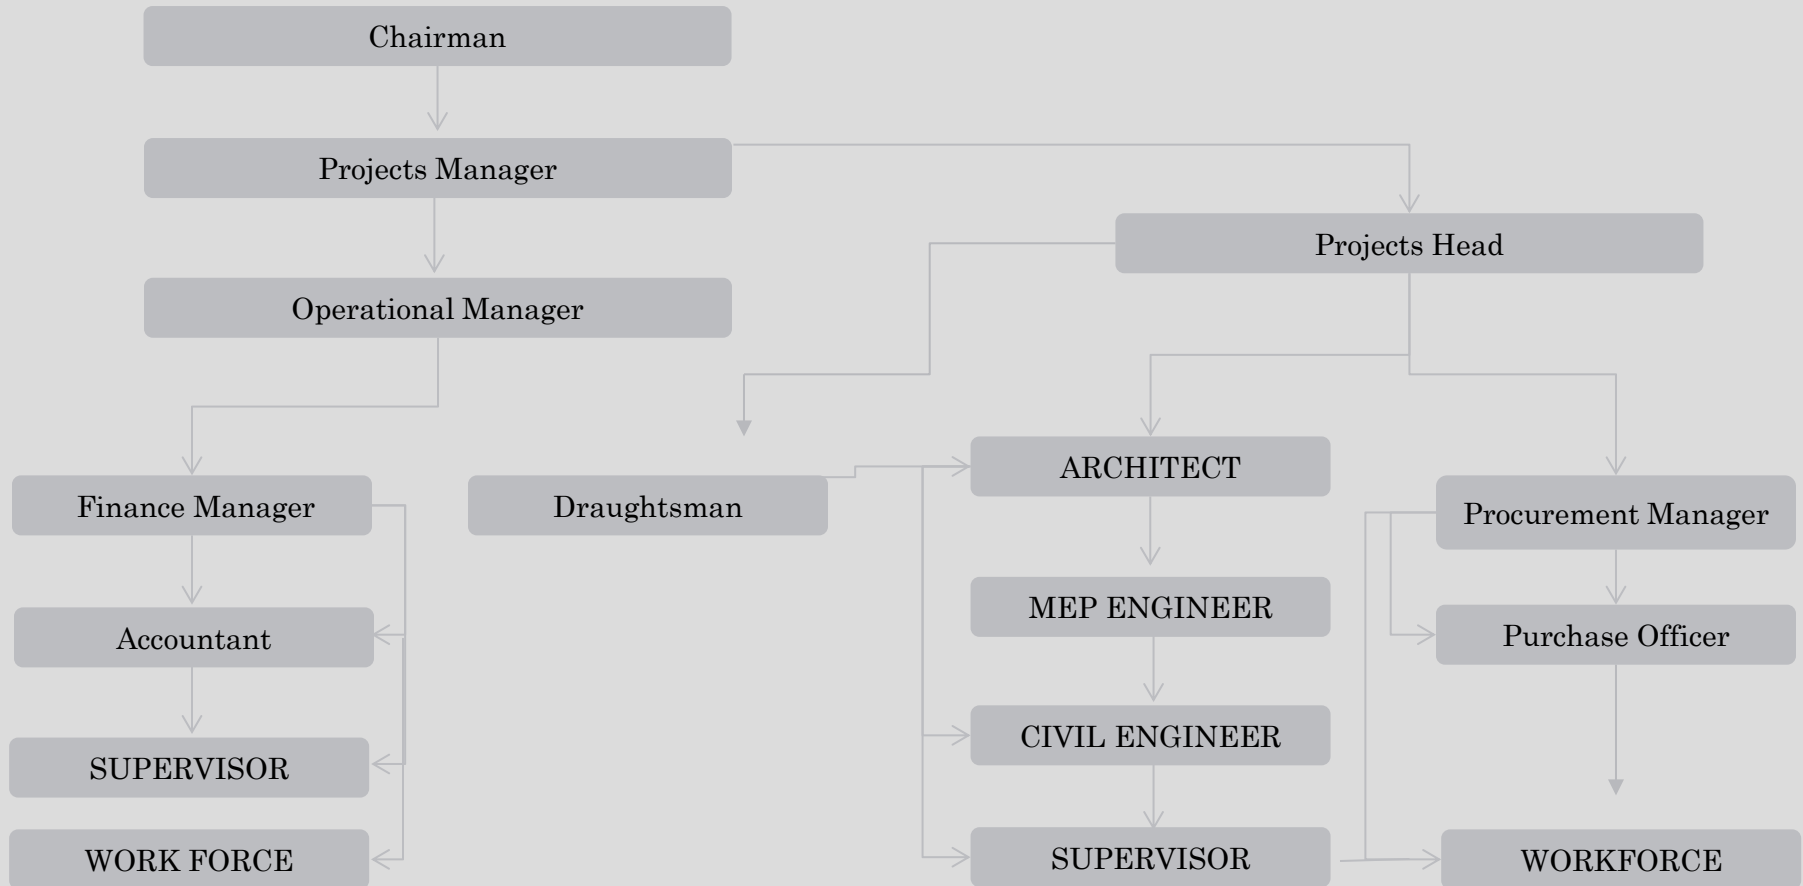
Chairman

Projects Manager

Projects Head

Operational Manager

Finance Manager

Draughtsman

ARCHITECT

Procurement Manager

MEP ENGINEER

Accountant

Purchase Officer

CIVIL ENGINEER

SUPERVISOR

WORK FORCE

SUPERVISOR

WORKFORCE